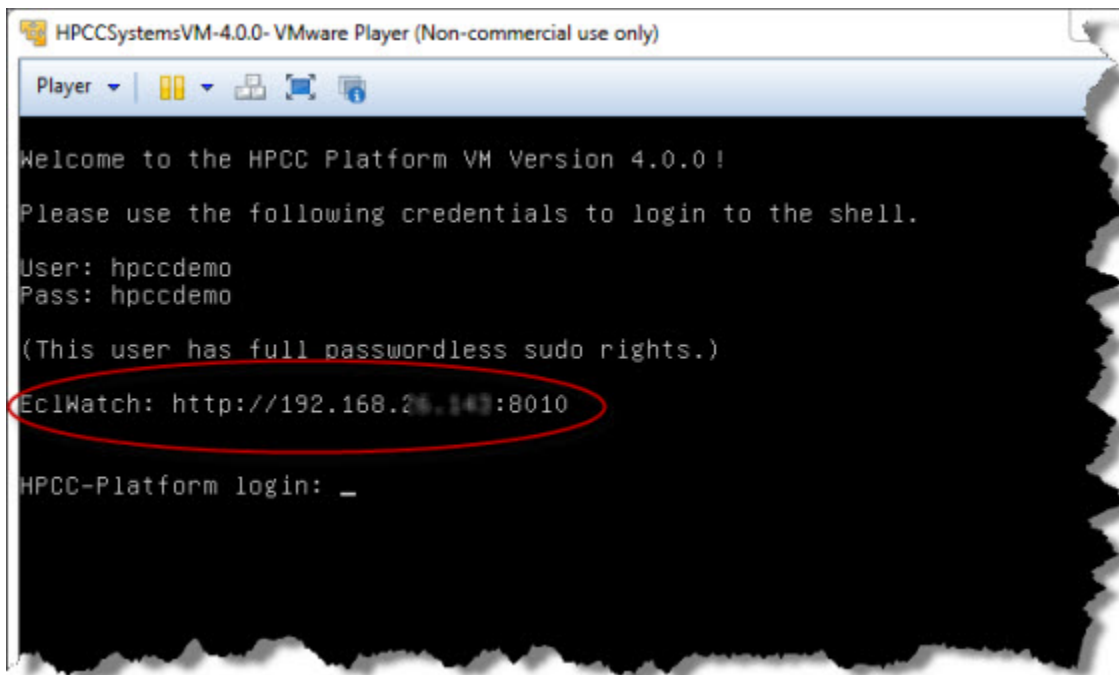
HPCCSystemsVM-4.0.0- VMware Player (Non-commercial use only)

Player

Welcome to the HPCC Platform VM Version 4.0.0!

Please use the following credentials to login to the shell.

User: hpccdemo
Pass: hpccdemo

(This user has full passwordless sudo rights.)

EclWatch: http://192.168.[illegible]:8010

HPCC-Platform login: _